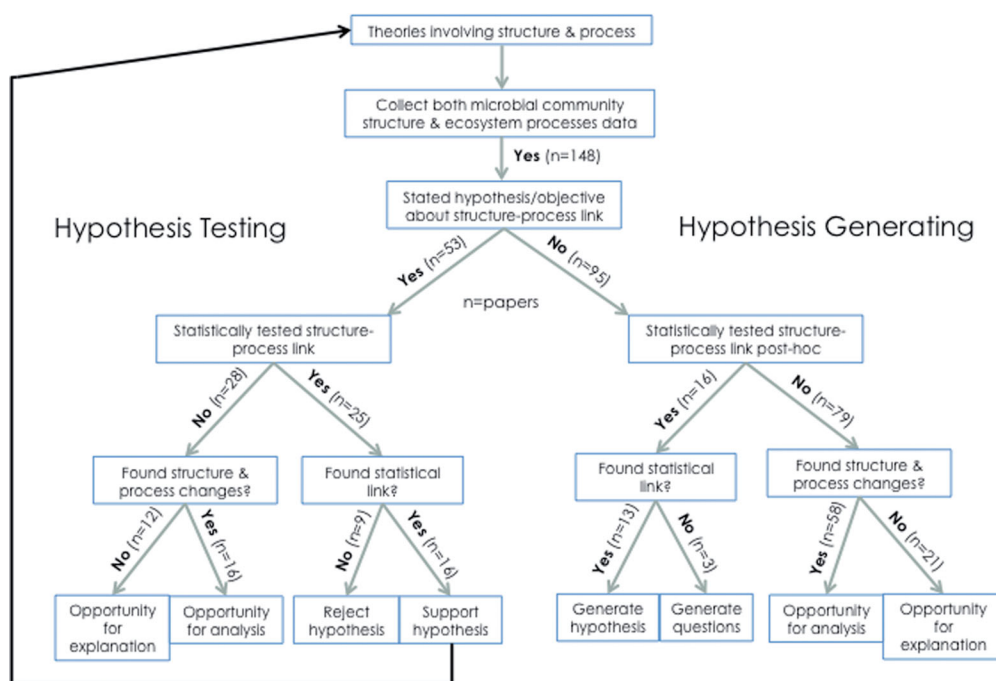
Theories involving structure & process

Collect both microbial community structure & ecosystem processes data

Yes (n=148)

Stated hypothesis/objective about structure-process link

Hypothesis Testing

Hypothesis Generating

Yes (n=53)

No (n=95)

n=papers

Statistically tested structure-process link

Statistically tested structure-process link post-hoc

No (n=28)

Yes (n=25)

Yes (n=16)

No (n=79)

Found structure & process changes?

Found statistical link?

Found statistical link?

Found structure & process changes?

No (n=12)

Yes (n=16)

No (n=9)

Yes (n=16)

Yes (n=13)

No (n=3)

Yes (n=58)

No (n=21)

Opportunity for explanation

Opportunity for analysis

Reject hypothesis

Support hypothesis

Generate hypothesis

Generate questions

Opportunity for analysis

Opportunity for explanation